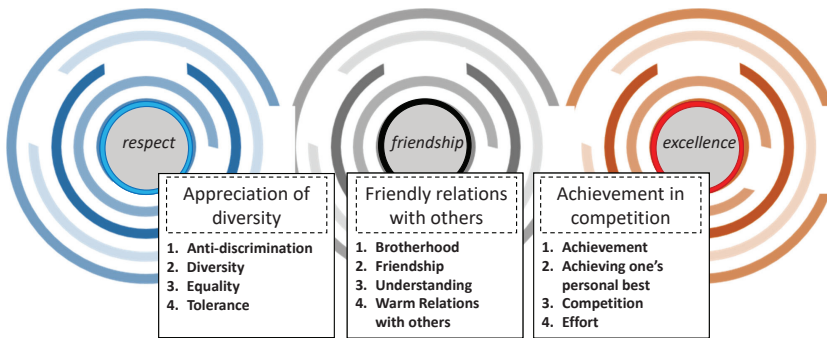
respect

friendship

excellence

Appreciation of diversity

1. Anti-discrimination
2. Diversity
3. Equality
4. Tolerance

Friendly relations with others

1. Brotherhood
2. Friendship
3. Understanding
4. Warm Relations with others

Achievement in competition

1. Achievement
2. Achieving one's personal best
3. Competition
4. Effort